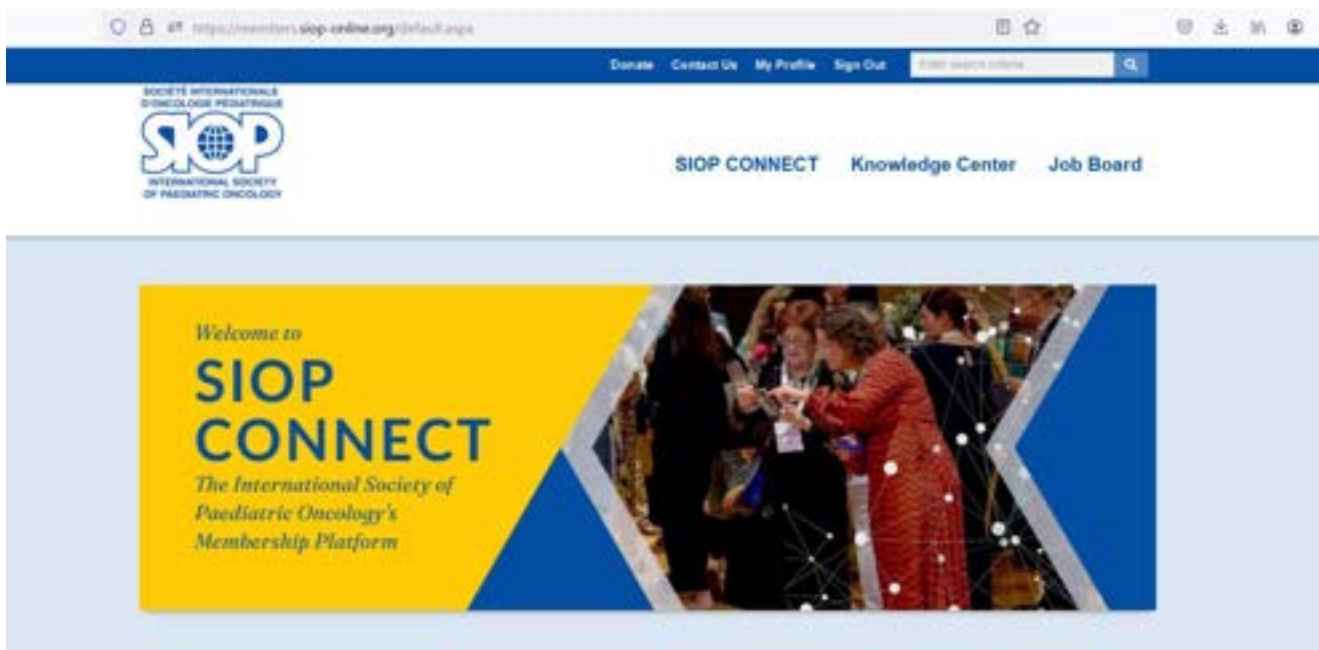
https://members.siop-online.org/default.aspx

Donate Contact Us My Profile Sign Out Enter search criteria

SOCIÉTÉ INTERNATIONALE D'ONCOLOGIE PÉDIATRIQUE
SIOP
INTERNATIONAL SOCIETY OF PAEDIATRIC ONCOLOGY

SIOP CONNECT Knowledge Center Job Board

Welcome to
SIOP CONNECT
The International Society of Paediatric Oncology's Membership Platform